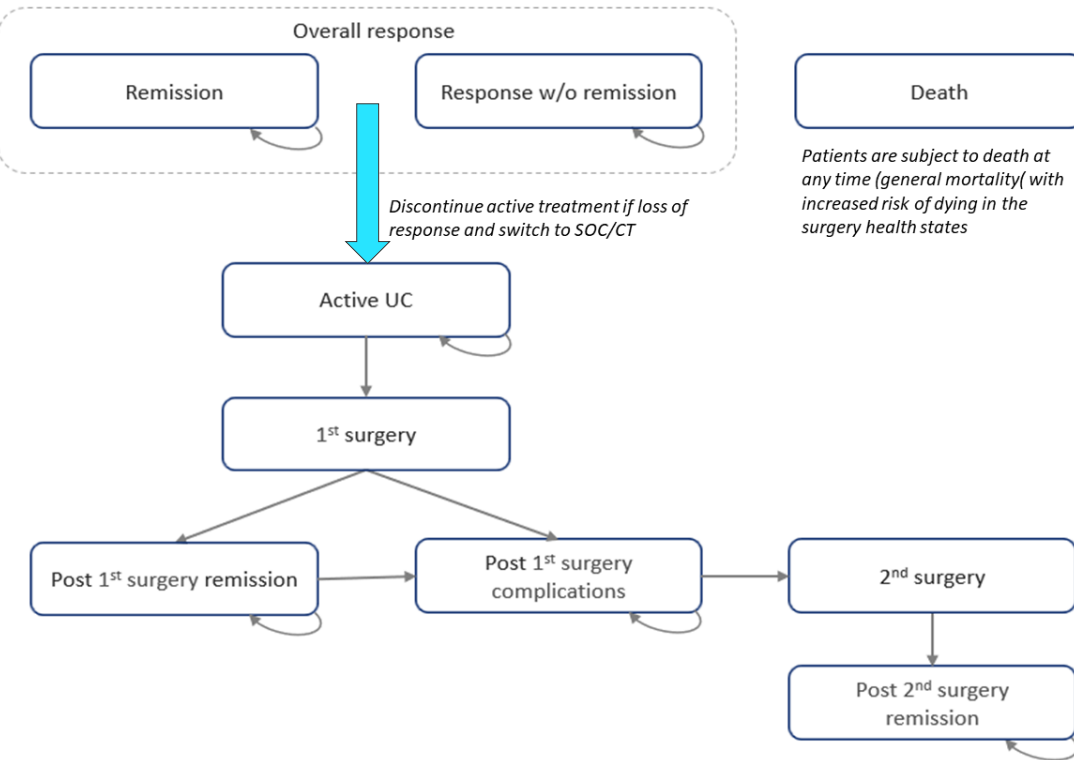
Overall response

Remission

Response w/o remission

Death

Patients are subject to death at any time (general mortality( with increased risk of dying in the surgery health states

Discontinue active treatment if loss of response and switch to SOC/CT

Active UC

$1^{st}$ surgery

Post $1^{st}$ surgery remission

Post $1^{st}$ surgery complications

$2^{nd}$ surgery

Post $2^{nd}$ surgery remission